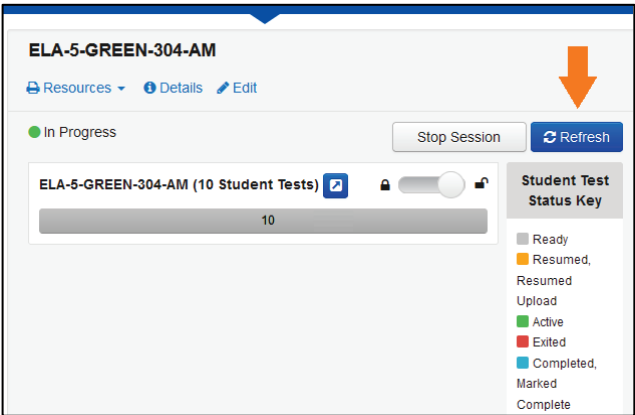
ELA-5-GREEN-304-AM

Resources Details Edit

In Progress

Stop Session

Refresh

ELA-5-GREEN-304-AM (10 Student Tests)

10

Student Test Status Key

Ready
Resumed, Resumed Upload
Active
Exited
Completed, Marked Complete